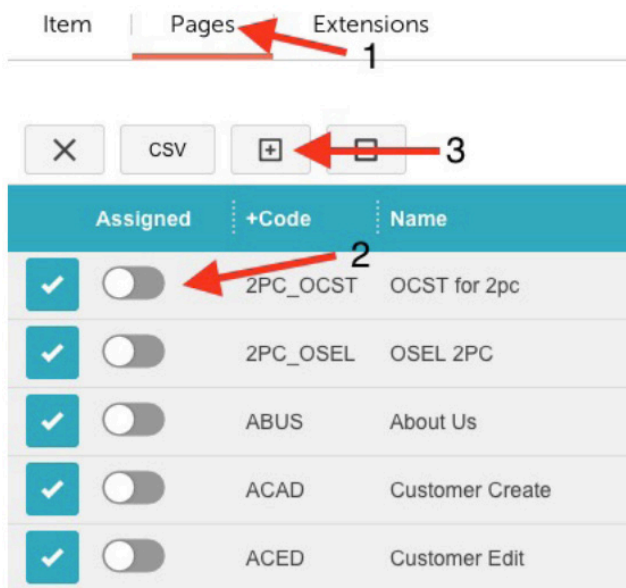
Item | Pages | Extensions

1

× CSV ⊞ ⊟ 3

| | Assigned | +Code | Name |
|---|---|---|---|
| ✓ | | 2PC_OCST | OCST for 2pc |
| ✓ | | 2PC_OSEL | OSEL 2PC |
| ✓ | | ABUS | About Us |
| ✓ | | ACAD | Customer Create |
| ✓ | | ACED | Customer Edit |

2